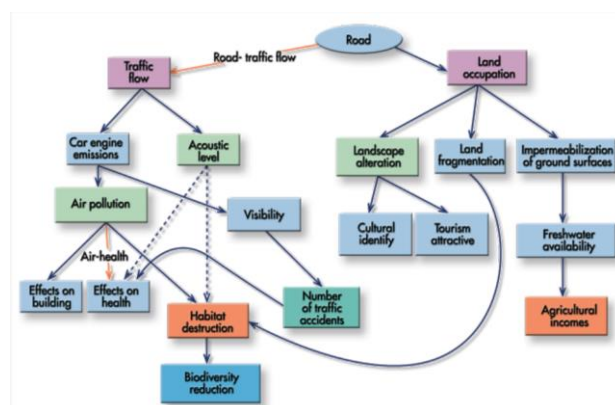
Road

Road- traffic flow

Traffic flow

Land occupation

Car engine emissions

Acoustic level

Landscape alteration

Land fragmentation

Impermeabilization of ground surfaces

Air pollution

Visibility

Cultural identify

Tourism attractive

Freshwater availability

Air-health

Effects on building

Effects on health

Habitat destruction

Number of traffic accidents

Agricultural incomes

Biodiversity reduction